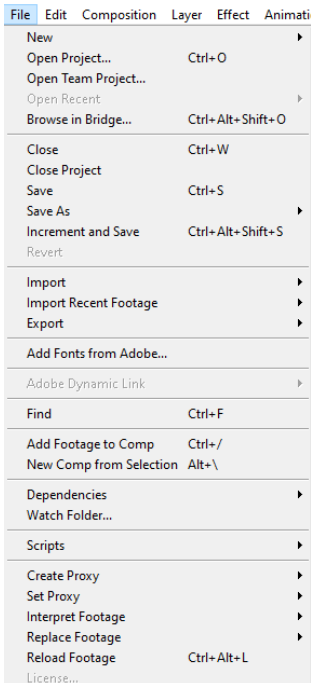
File Edit Composition Layer Effect Animati

New
Open Project... Ctrl+O
Open Team Project...
Open Recent
Browse in Bridge... Ctrl+Alt+Shift+O

Close Ctrl+W
Close Project
Save Ctrl+S
Save As
Increment and Save Ctrl+Alt+Shift+S
Revert

Import
Import Recent Footage
Export

Add Fonts from Adobe...

Adobe Dynamic Link

Find Ctrl+F

Add Footage to Comp Ctrl+/
New Comp from Selection Alt+\

Dependencies
Watch Folder...

Scripts

Create Proxy
Set Proxy
Interpret Footage
Replace Footage
Reload Footage Ctrl+Alt+L
License...